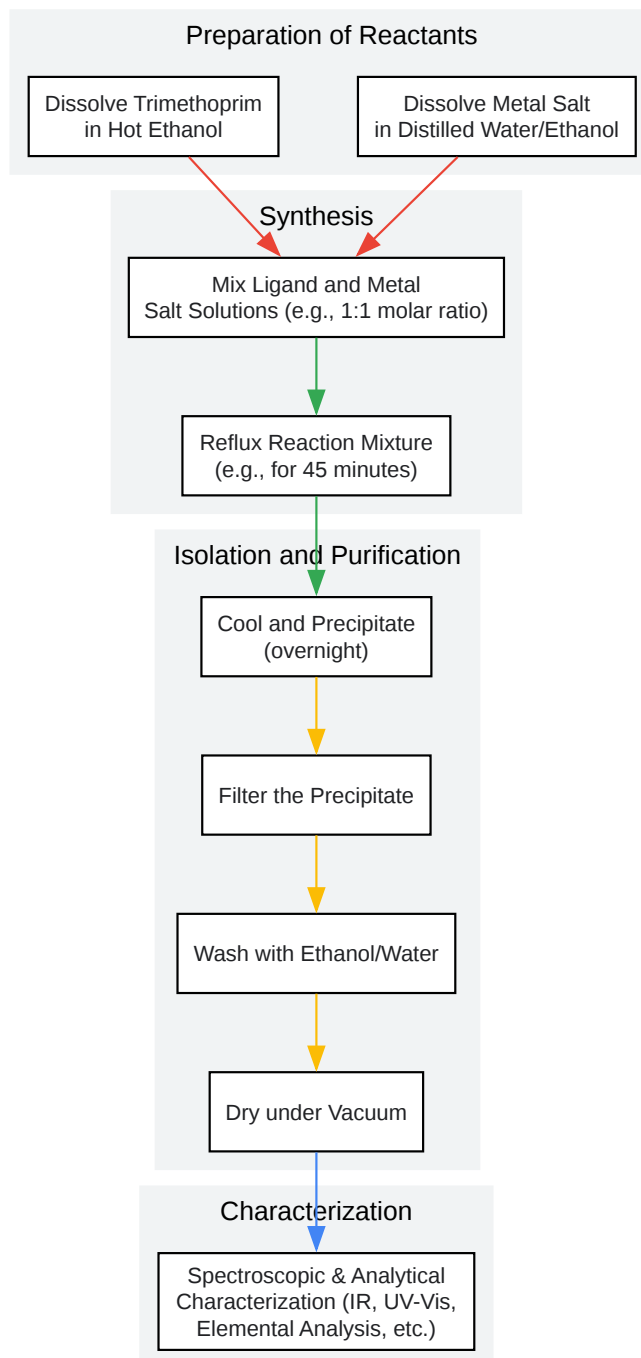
Preparation of Reactants

Dissolve Trimethoprim in Hot Ethanol

Dissolve Metal Salt in Distilled Water/Ethanol

Synthesis

Mix Ligand and Metal Salt Solutions (e.g., 1:1 molar ratio)

Reflux Reaction Mixture (e.g., for 45 minutes)

Isolation and Purification

Cool and Precipitate (overnight)

Filter the Precipitate

Wash with Ethanol/Water

Dry under Vacuum

Characterization

Spectroscopic & Analytical Characterization (IR, UV-Vis, Elemental Analysis, etc.)